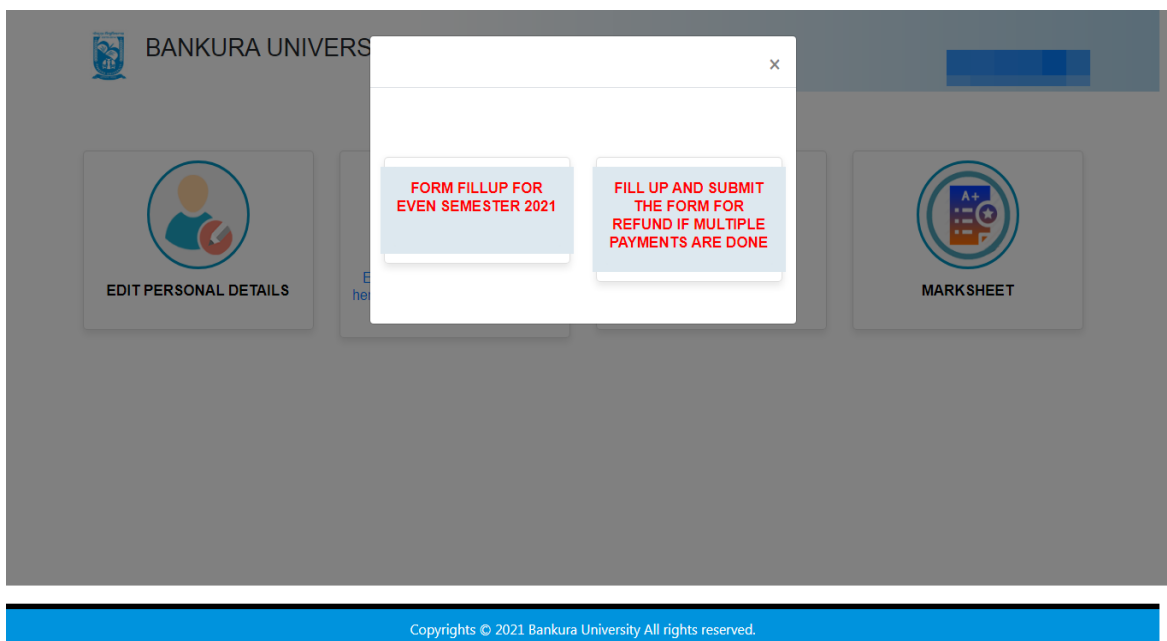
BANKURA UNIVERS

×

FORM FILLUP FOR EVEN SEMESTER 2021

FILL UP AND SUBMIT THE FORM FOR REFUND IF MULTIPLE PAYMENTS ARE DONE

EDIT PERSONAL DETAILS

E
her

A+

MARKSHEET

Copyrights © 2021 Bankura University All rights reserved.